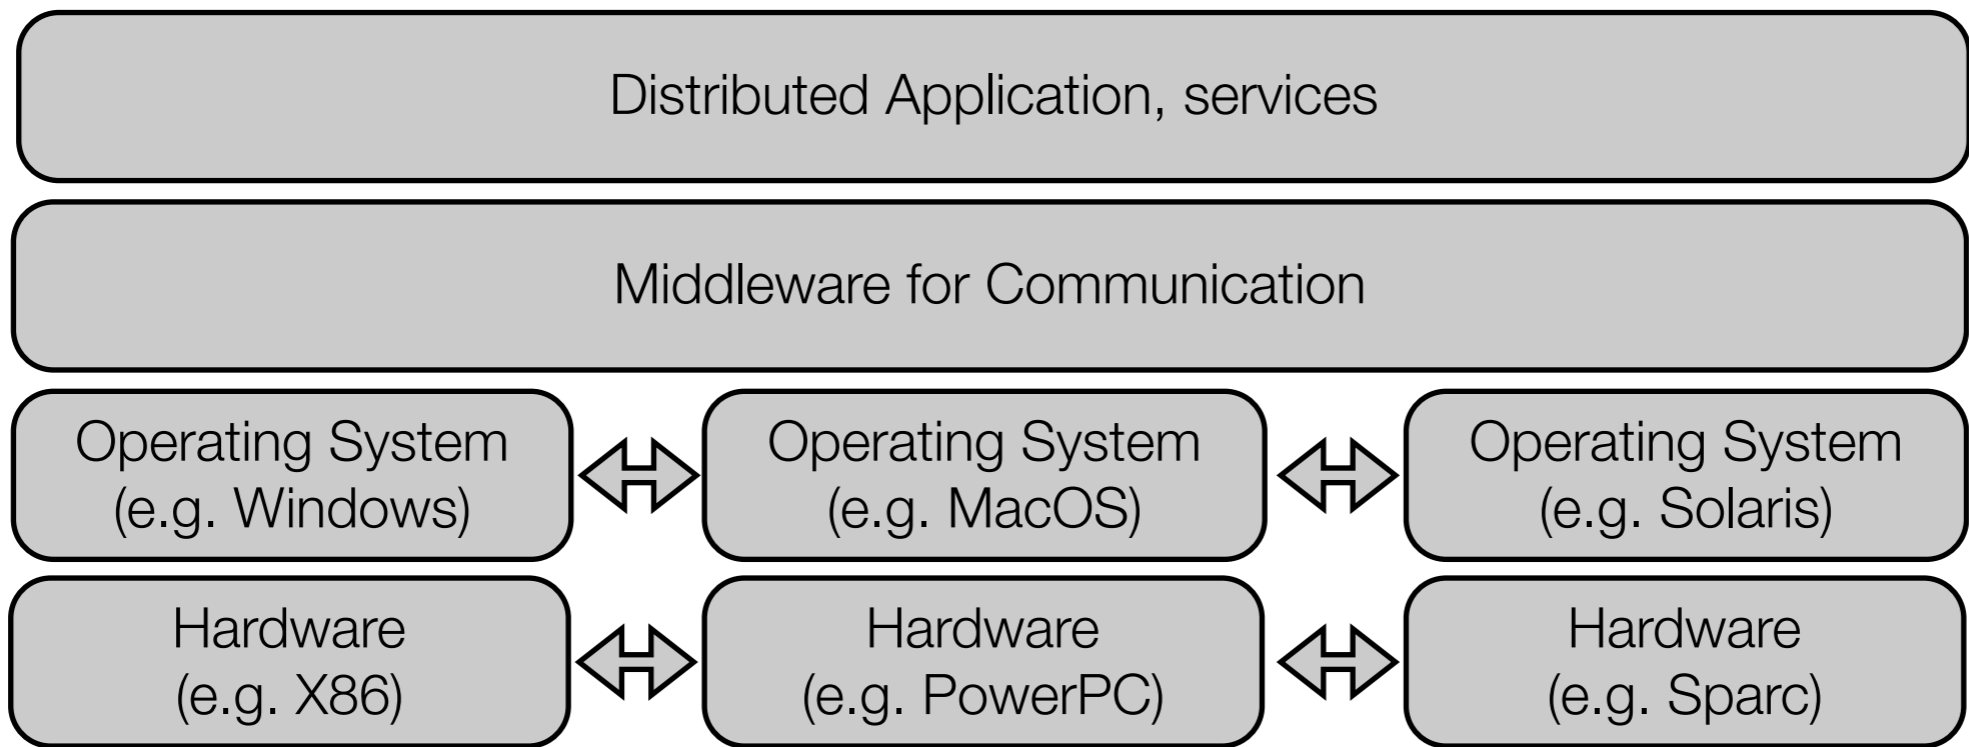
Distributed Application, services

Middleware for Communication

Operating System
(e.g. Windows)

Operating System
(e.g. MacOS)

Operating System
(e.g. Solaris)

Hardware
(e.g. X86)

Hardware
(e.g. PowerPC)

Hardware
(e.g. Sparc)